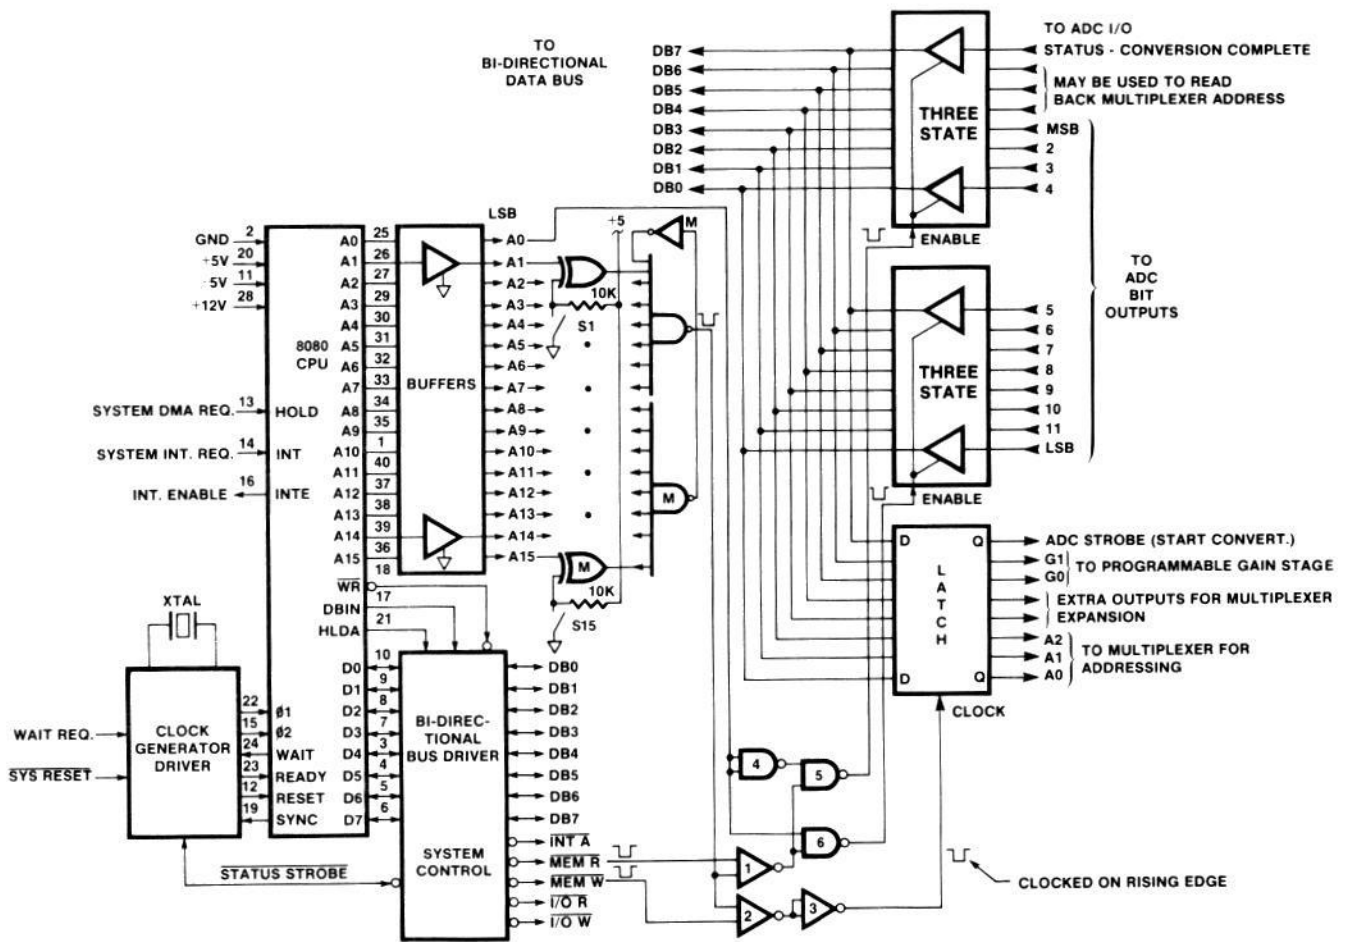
TO BI-DIRECTIONAL DATA BUS

DB7
DB6
DB5
DB4
DB3
DB2
DB1
DB0

THREE STATE

ENABLE

TO ADC I/O
STATUS - CONVERSION COMPLETE
MAY BE USED TO READ BACK MULTIPLEXER ADDRESS
MSB
2
3
4

TO ADC BIT OUTPUTS

THREE STATE

5
6
7
8
9
10
11
LSB

ENABLE

GND 2
+5V 20
-5V 11
+12V 28

8080 CPU

SYSTEM DMA REQ. 13 HOLD
SYSTEM INT. REQ. 14 INT
INT. ENABLE 16 INTE

A0 25
A1 26
A2 27
A3 29
A4 30
A5 31
A6 32
A7 33
A8 34
A9 35
A10 1
A11 40
A12 37
A13 38
A14 39
A15 36
18

BUFFERS

LSB
A0
A1
A2
A3
A4
A5
A6
A7
A8
A9
A10
A11
A12
A13
A14
A15

+5
M
10K
S1
M
M
10K
S15

$\overline{WR}$
DBIN 17
HLDA 21

XTAL

CLOCK GENERATOR DRIVER

WAIT REQ.
$\overline{SYS\ RESET}$

22 ø1
15 ø2
24 WAIT
23 READY
12 RESET
19 SYNC

D0 10
D1 9
D2 8
D3 7
D4 3
D5 4
D6 5
D7 6

BI-DIRECTIONAL BUS DRIVER

SYSTEM CONTROL

$\overline{STATUS\ STROBE}$

DB0
DB1
DB2
DB3
DB4
DB5
DB6
DB7
$\overline{INT\ A}$
$\overline{MEM\ R}$
$\overline{MEM\ W}$
$\overline{I/O\ R}$
$\overline{I/O\ W}$

4
5
6
1
2
3

D Q
L A T C H
D Q
CLOCK

ADC STROBE (START CONVERT.)
G1
G0
TO PROGRAMMABLE GAIN STAGE
EXTRA OUTPUTS FOR MULTIPLEXER EXPANSION
A2
A1
A0
TO MULTIPLEXER FOR ADDRESSING

CLOCKED ON RISING EDGE